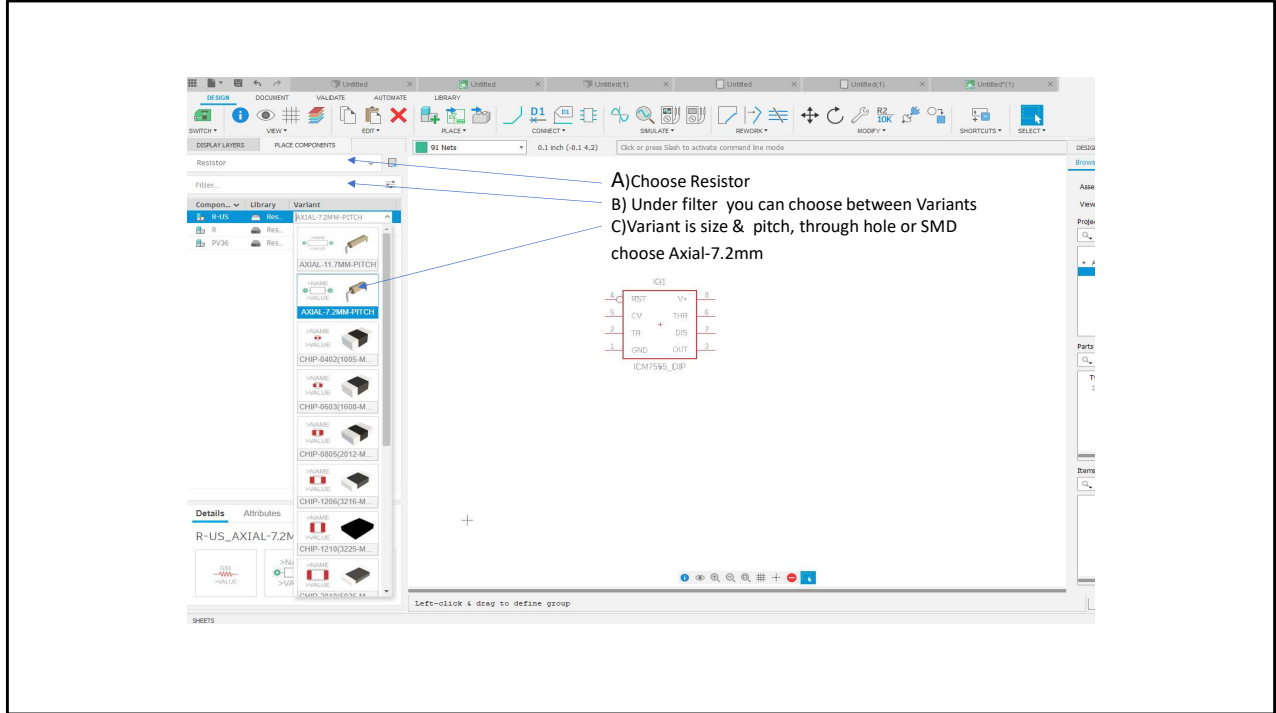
Untitled Untitled Untitled(1) Untitled Untitled(1) Untitled*(1)

DESIGN DOCUMENT VALIDATE AUTOMATE LIBRARY

SWITCH VIEW EDIT PLACE CONNECT SIMULATE REWORK MODIFY SHORTCUTS SELECT

DISPLAY LAYERS PLACE COMPONENTS

91 Nets 0.1 inch (-0.1 4.2) Click or press Slash to activate command line mode

Resistor

Filter...

| Compon... | Library | Variant |
|---|---|---|
| R-US | Res... | AXIAL-7.2MM-PITCH |
| R | Res... | |
| PV36 | Res... | |

AXIAL-11.7MM-PITCH
>NAME >VALUE
AXIAL-7.2MM-PITCH
>NAME >VALUE
CHIP-0402(1005-M...
>NAME >VALUE
CHIP-0603(1608-M...
>NAME >VALUE
CHIP-0805(2012-M...
>NAME >VALUE
CHIP-1206(3216-M...
>NAME >VALUE
CHIP-1210(3225-M...
>NAME >VALUE

Details Attributes
R-US_AXIAL-7.2M

A)Choose Resistor
B) Under filter you can choose between Variants
C)Variant is size & pitch, through hole or SMD
choose Axial-7.2mm

IC1
4 RST V+ 8
5 CV THR 6
2 TR DIS 7
1 GND OUT 3
ICM7555_DIP

Left-click & drag to define group

SHEETS